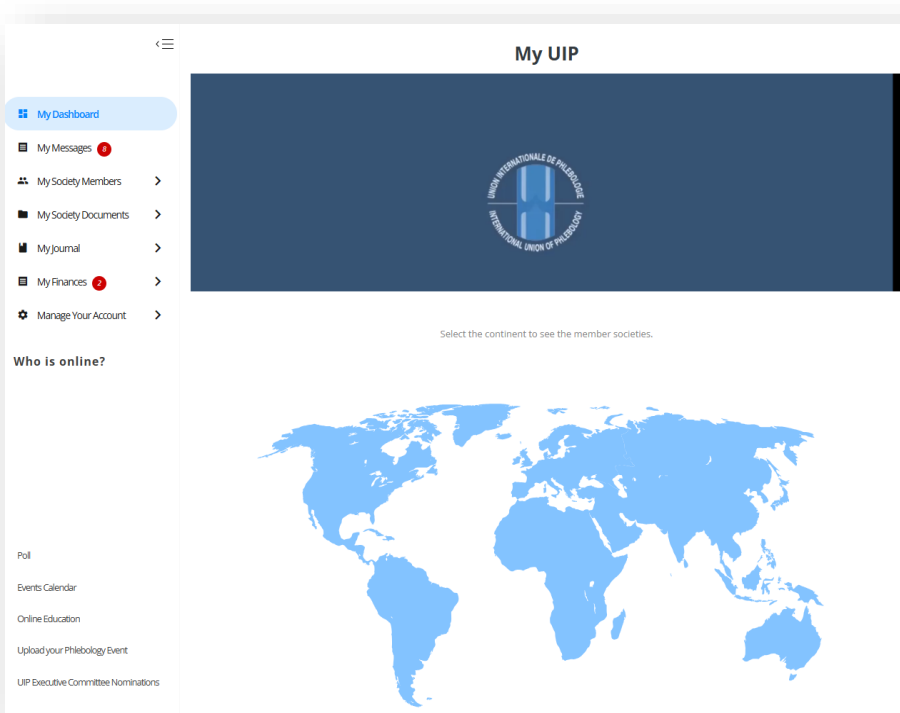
My Dashboard
My Messages 8
My Society Members
My Society Documents
My Journal
My Finances 2
Manage Your Account

Who is online?

Poll
Events Calendar
Online Education
Upload your Phlebology Event
UIP Executive Committee Nominations

My UIP

UNION INTERNATIONALE DE PHLEBOLOGIE
INTERNATIONAL UNION OF PHLEBOLOGY

Select the continent to see the member societies.